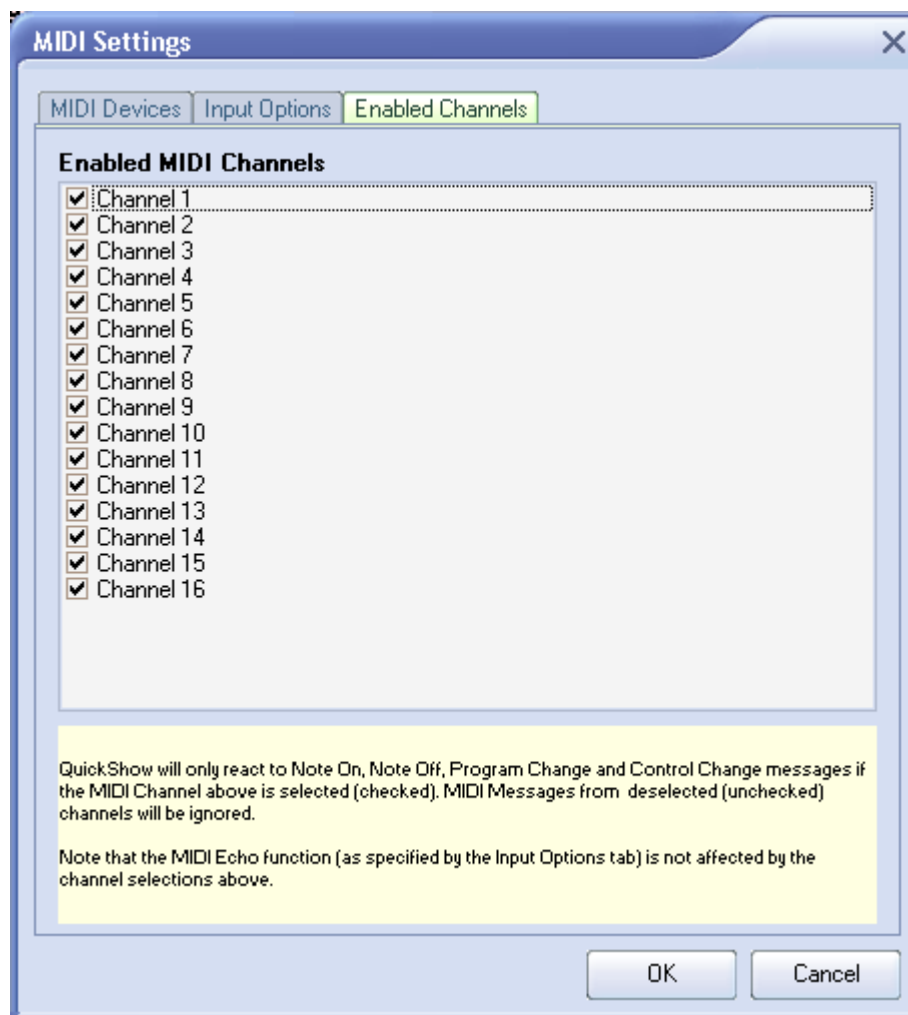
MIDI Settings

MIDI Devices | Input Options | Enabled Channels

Enabled MIDI Channels

Channel 1
Channel 2
Channel 3
Channel 4
Channel 5
Channel 6
Channel 7
Channel 8
Channel 9
Channel 10
Channel 11
Channel 12
Channel 13
Channel 14
Channel 15
Channel 16

QuickShow will only react to Note On, Note Off, Program Change and Control Change messages if the MIDI Channel above is selected (checked). MIDI Messages from deselected (unchecked) channels will be ignored.

Note that the MIDI Echo function (as specified by the Input Options tab) is not affected by the channel selections above.

OK
Cancel